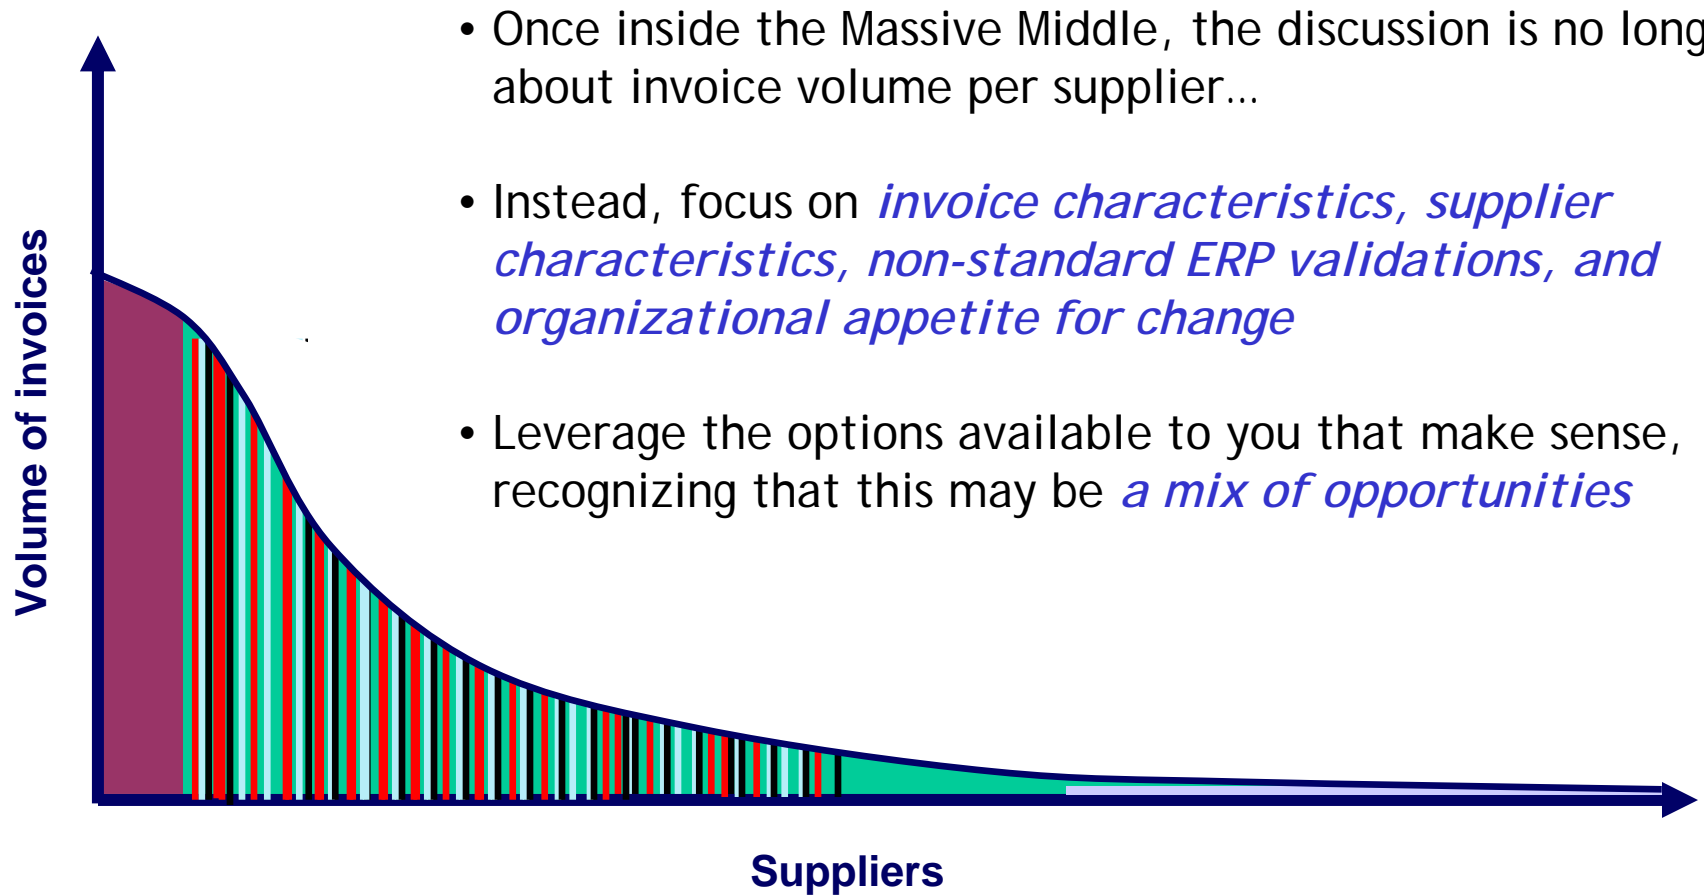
• Once inside the Massive Middle, the discussion is no long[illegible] about invoice volume per supplier…

• Instead, focus on *invoice characteristics, supplier characteristics, non-standard ERP validations, and organizational appetite for change*

• Leverage the options available to you that make sense, recognizing that this may be *a mix of opportunities*

Volume of invoices

Suppliers